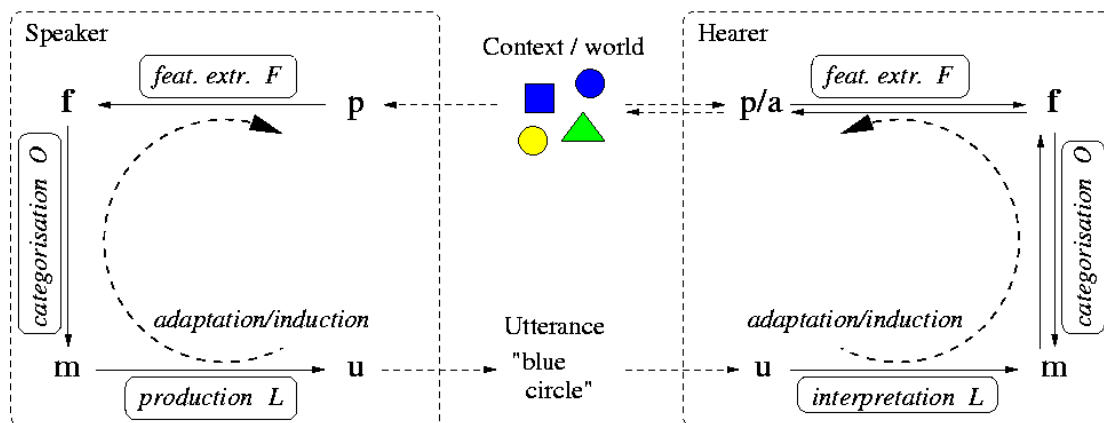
Speaker

feat. extr. F

f

p

categorisation O

adaptation/induction

m

u

production L

Context / world

Utterance

"blue circle"

Hearer

feat. extr. F

p/a

f

categorisation O

adaptation/induction

u

m

interpretation L